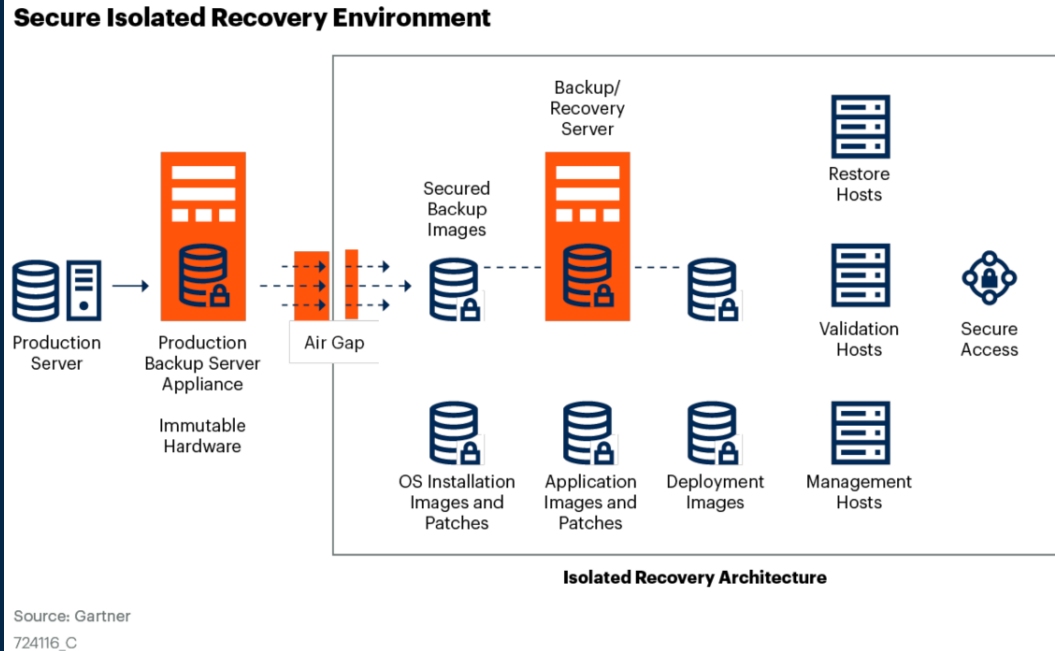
Secure Isolated Recovery Environment

Production Server

Production Backup Server Appliance

Immutable Hardware

Air Gap

Secured Backup Images

Backup/ Recovery Server

Restore Hosts

Validation Hosts

Secure Access

OS Installation Images and Patches

Application Images and Patches

Deployment Images

Management Hosts

Isolated Recovery Architecture

Source: Gartner
724116_C